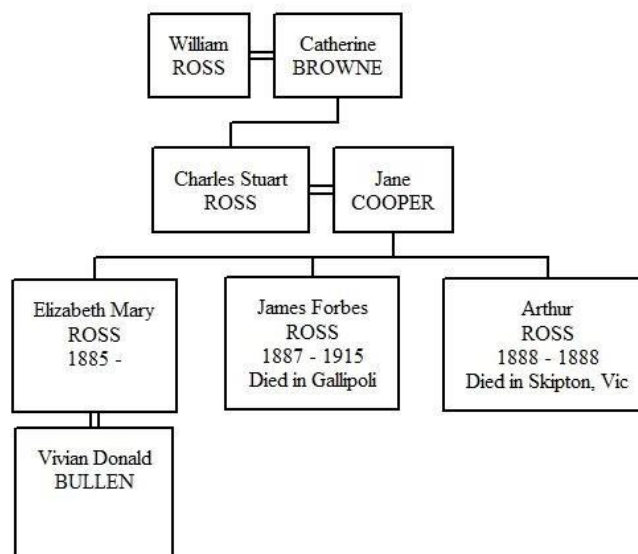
William ROSS

Catherine BROWNE

Charles Stuart ROSS

Jane COOPER

Elizabeth Mary ROSS 1885 -

James Forbes ROSS 1887 - 1915 Died in Gallipoli

Arthur ROSS 1888 - 1888 Died in Skipton, Vic

Vivian Donald BULLEN